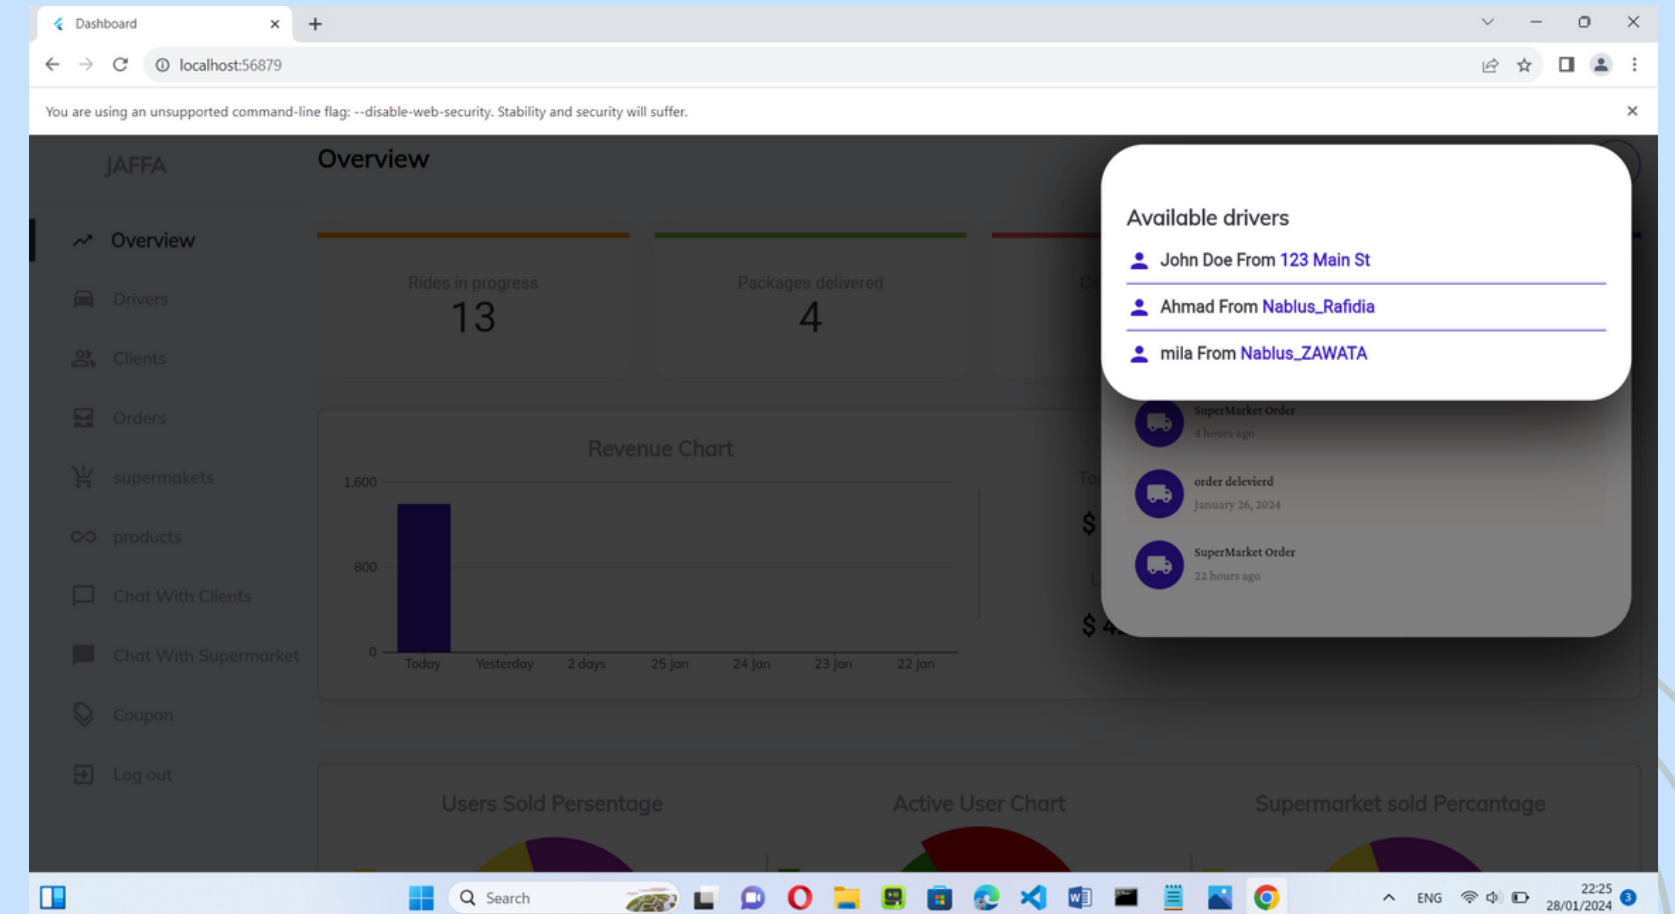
Dashboard

localhost:56879

You are using an unsupported command-line flag: --disable-web-security. Stability and security will suffer.

JAFFA

Overview

Overview

Drivers

Clients

Orders

supermakets

products

Chat With Clients

Chat With Supermarket

Coupon

Log out

Rides in progress
13

Packages delivered
4

Revenue Chart

| 1,600 |
| 800 |
| 0 |

Today Yesterday 2 days 25 Jan 24 Jan 23 Jan 22 Jan

$

$ 4

Available drivers

John Doe From 123 Main St

Ahmad From Nablus_Rafidia

mila From Nablus_ZAWATA

SuperMarket Order
4 hours ago

order deleviered
January 26, 2024

SuperMarket Order
22 hours ago

Users Sold Persentage

Active User Chart

Supermarket sold Percantage

Search

ENG

22:25
28/01/2024

3